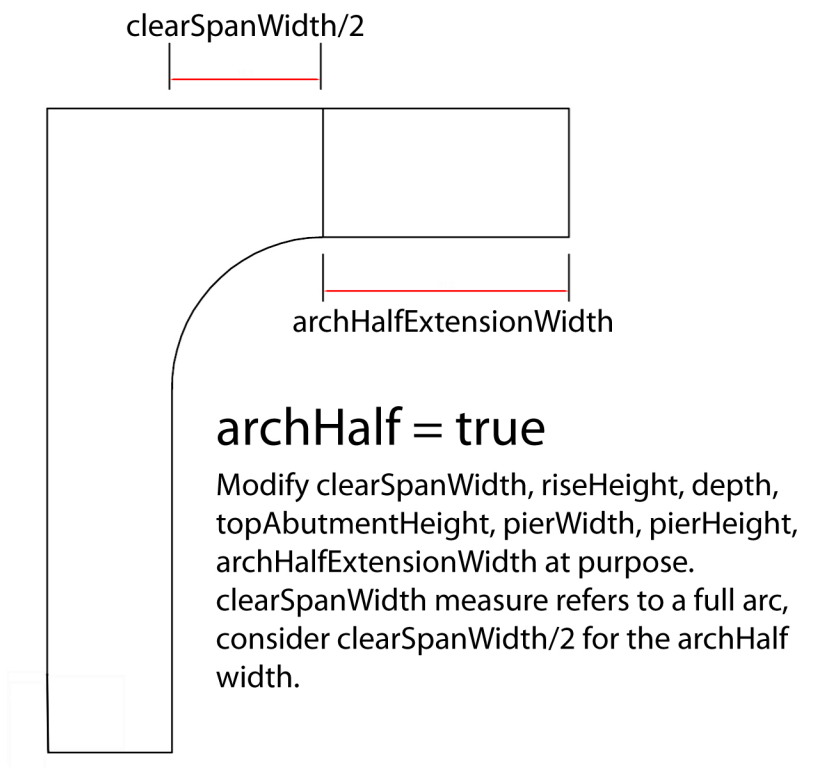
clearSpanWidth/2

archHalfExtensionWidth

archHalf = true

Modify clearSpanWidth, riseHeight, depth, topAbutmentHeight, pierWidth, pierHeight, archHalfExtensionWidth at purpose. clearSpanWidth measure refers to a full arc, consider clearSpanWidth/2 for the archHalf width.